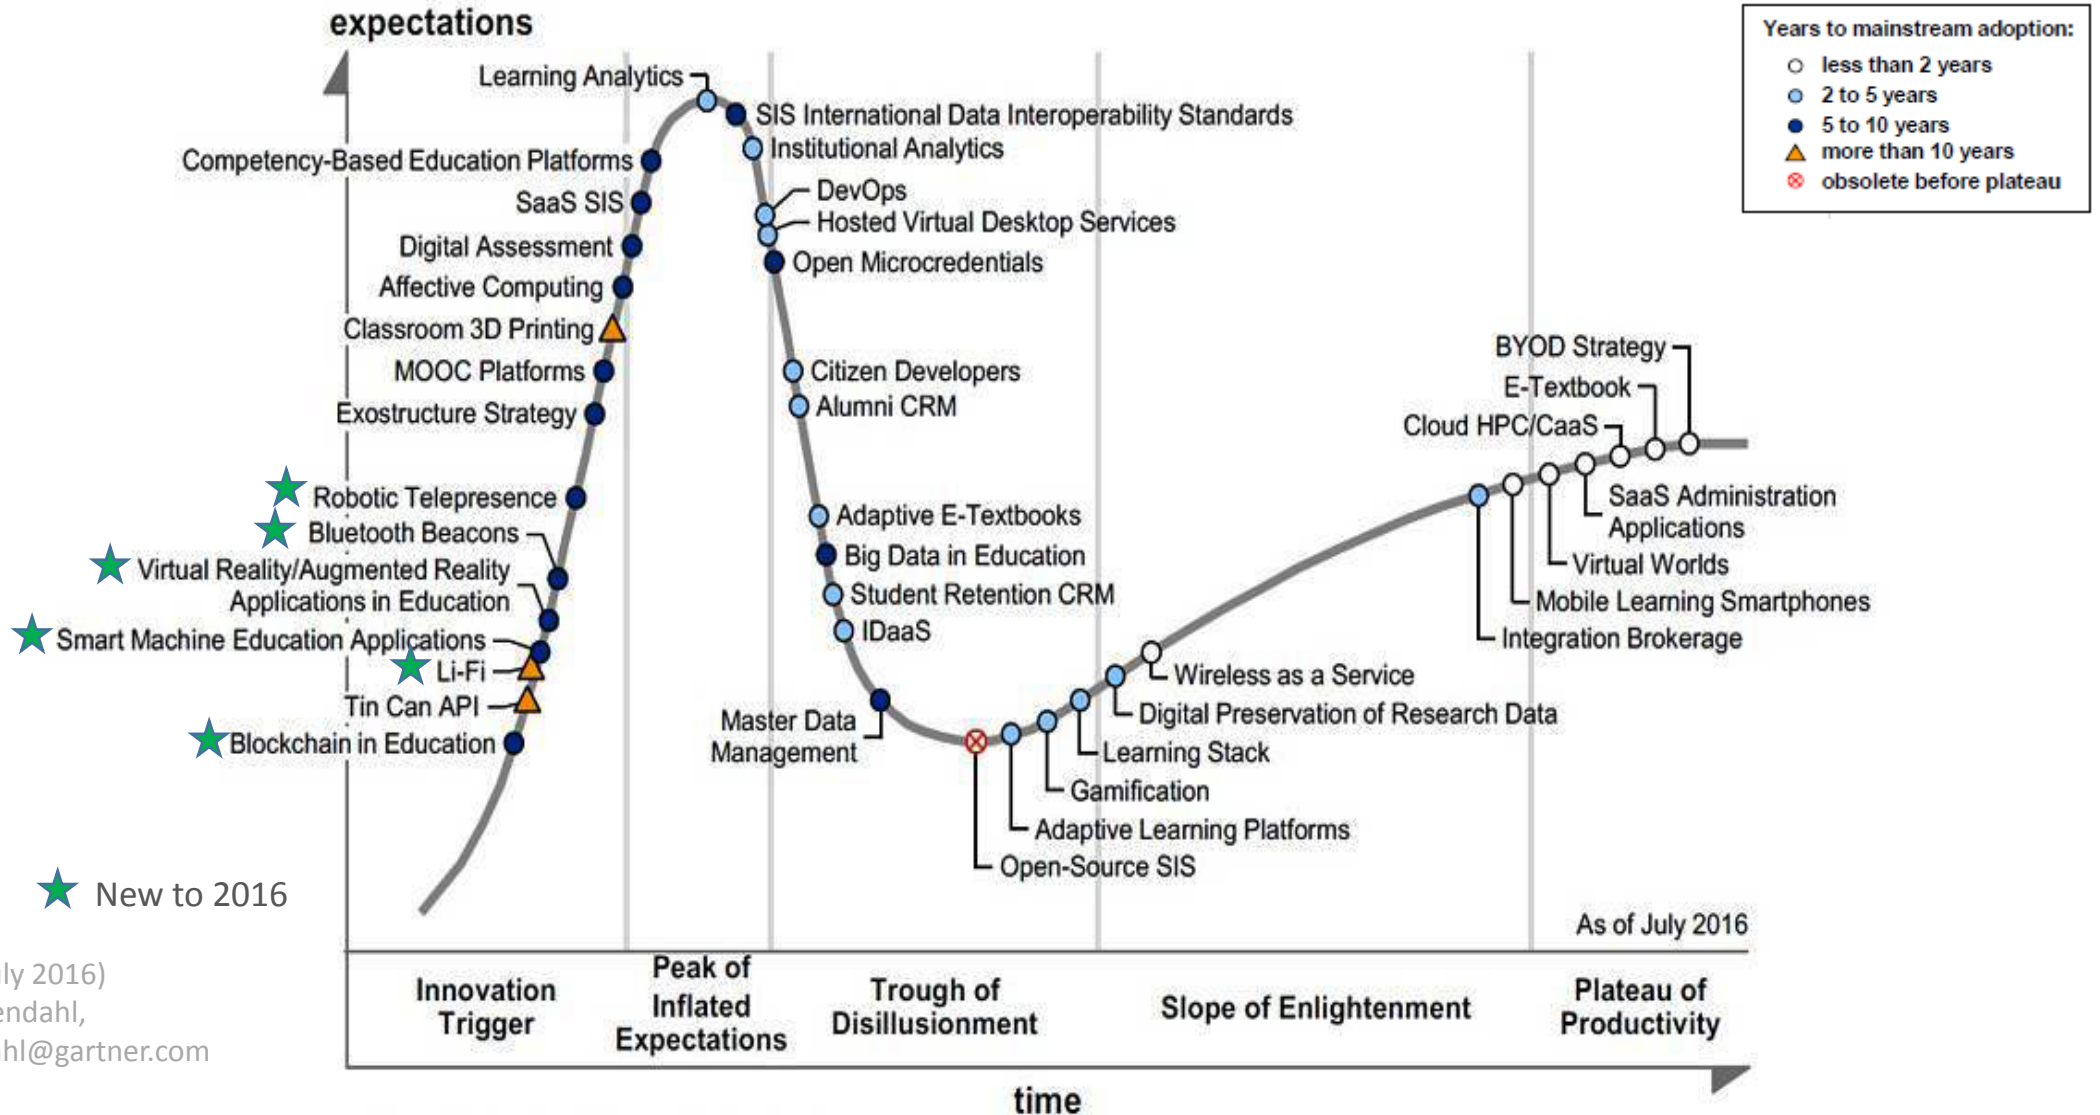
expectations

Years to mainstream adoption:
less than 2 years
2 to 5 years
5 to 10 years
more than 10 years
obsolete before plateau

Learning Analytics
SIS International Data Interoperability Standards
Institutional Analytics
Competency-Based Education Platforms
SaaS SIS
DevOps
Hosted Virtual Desktop Services
Digital Assessment
Open Microcredentials
Affective Computing
Classroom 3D Printing
MOOC Platforms
Citizen Developers
Exostructure Strategy
Alumni CRM
Robotic Telepresence
Bluetooth Beacons
Adaptive E-Textbooks
Big Data in Education
Virtual Reality/Augmented Reality Applications in Education
Student Retention CRM
Smart Machine Education Applications
IDaaS
Li-Fi
Tin Can API
Master Data Management
Blockchain in Education

BYOD Strategy
E-Textbook
Cloud HPC/CaaS
SaaS Administration Applications
Virtual Worlds
Mobile Learning Smartphones
Integration Brokerage
Wireless as a Service
Digital Preservation of Research Data
Learning Stack
Gamification
Adaptive Learning Platforms
Open-Source SIS

New to 2016

As of July 2016

ly 2016)
endahl,
hl@gartner.com

Innovation Trigger
Peak of Inflated Expectations
Trough of Disillusionment
Slope of Enlightenment
Plateau of Productivity

time